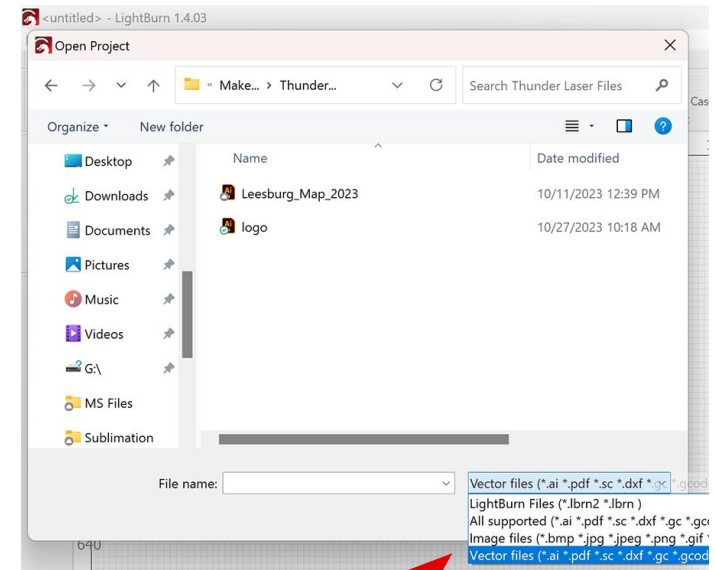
<untitled> - LightBurn 1.4.03
Open Project
×
← → ⌄ ↑ « Make... › Thunder... ⌄ C Search Thunder Laser Files
Cas
Organize ▾ New folder
Desktop
Downloads
Documents
Pictures
Music
Videos
G:\
MS Files
Sublimation
Name
Date modified
Leesburg_Map_2023
10/11/2023 12:39 PM
logo
10/27/2023 10:18 AM
File name:
Vector files (*.ai *.pdf *.sc *.dxf *.gc *.gcod
LightBurn Files (*.lbrn2 *.lbrn )
All supported (*.ai *.pdf *.sc *.dxf *.gc *.gc
Image files (*.bmp *.jpg *.jpeg *.png *.gif
Vector files (*.ai *.pdf *.sc *.dxf *.gc *.gcod
640